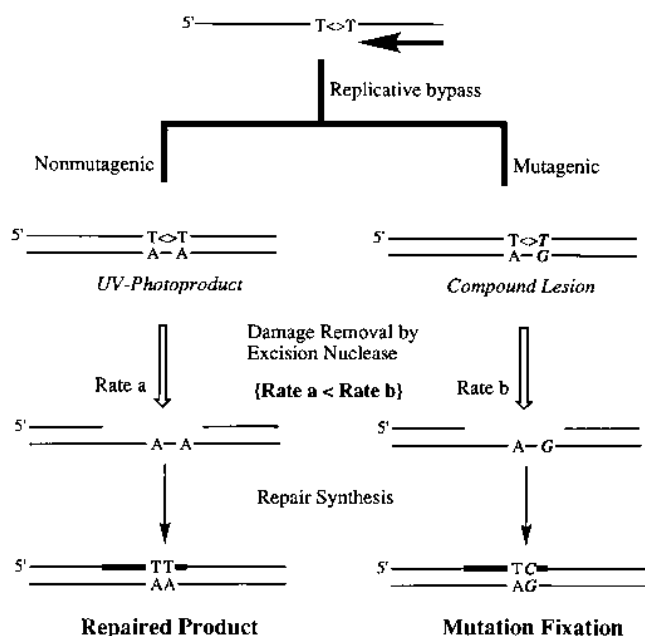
5' T<>T

Replicative bypass

Nonmutagenic

Mutagenic

5' T<>T
A–A

5' T<>T
A–G

UV-Photoproduct

Compound Lesion

Damage Removal by Excision Nuclease

Rate a

{Rate a < Rate b}

Rate b

5' A–A

5' A–G

Repair Synthesis

5' TT
AA

5' TC
AG

Repaired Product

Mutation Fixation